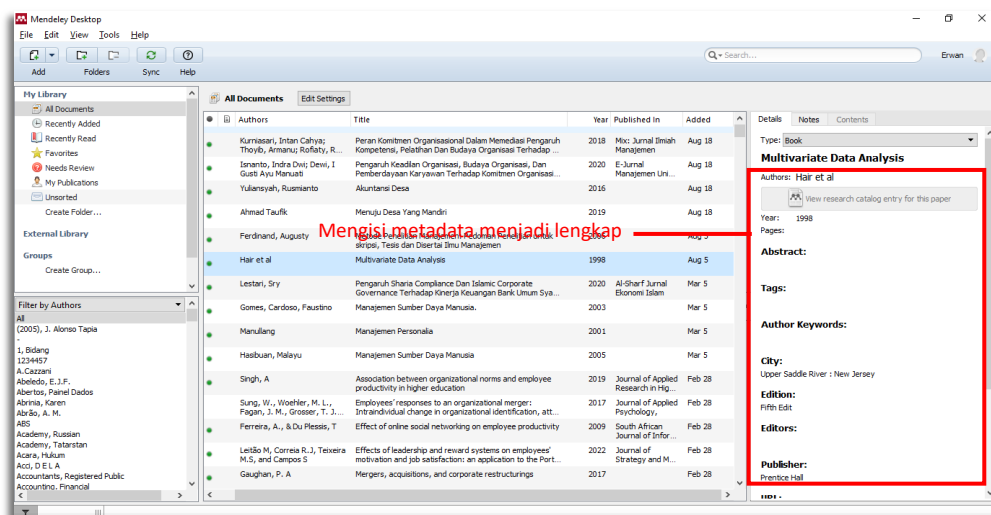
Mendeley Desktop

File Edit View Tools Help

Add Folders Sync Help

Search... Erwan

My Library
All Documents
Recently Added
Recently Read
Favorites
Needs Review
My Publications
Unsorted
Create Folder...

External Library

Groups
Create Group...

Filter by Authors
All
(2005), J. Alonso Tapia
-
1, Bidang
1234457
A.Cazzani
Abeledo, E.J.F.
Abertos, Painel Dados
Abrinia, Karen
Abrão, A. M.
ABS
Academy, Russian
Academy, Tatarstan
Acara, Hukum
Acci, D E L A
Accountants, Registered Public
Accounting, Financial

All Documents Edit Settings

| Authors | Title | Year | Published In | Added |
|---|---|---|---|---|
| Kurniasari, Intan Cahya; Thoyib, Armanu; Rofiaty, R... | Peran Komitmen Organisasional Dalam Memediasi Pengaruh Kompetensi, Pelatihan Dan Budaya Organisasi Terhadap ... | 2018 | Mix: Jurnal Ilmiah Manajemen | Aug 18 |
| Isnanto, Indra Dwi; Dewi, I Gusti Ayu Manuati | Pengaruh Keadilan Organisasi, Budaya Organisasi, Dan Pemberdayaan Karyawan Terhadap Komitmen Organisasi... | 2020 | E-Jurnal Manajemen Uni... | Aug 18 |
| Yuliansyah, Rusmianto | Akuntansi Desa | 2016 | | Aug 18 |
| Ahmad Taufik | Menuju Desa Yang Mandiri | 2019 | | Aug 18 |
| Ferdinand, Augusty | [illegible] skripsi, Tesis dan Disertai Ilmu Manajemen | 2006 | | Aug 5 |
| Hair et al | Multivariate Data Analysis | 1998 | | Aug 5 |
| Lestari, Sry | Pengaruh Sharia Compliance Dan Islamic Corporate Governance Terhadap Kinerja Keuangan Bank Umum Sya... | 2020 | Al-Sharf Jurnal Ekonomi Islam | Mar 5 |
| Gomes, Cardoso, Faustino | Manajemen Sumber Daya Manusia. | 2003 | | Mar 5 |
| Manullang | Manajemen Personalia | 2001 | | Mar 5 |
| Hasibuan, Malayu | Manajemen Sumber Daya Manusia | 2005 | | Mar 5 |
| Singh, A | Association between organizational norms and employee productivity in higher education | 2019 | Journal of Applied Research in Hig... | Feb 28 |
| Sung, W., Woehler, M. L., Fagan, J. M., Grosser, T. J. ... | Employees' responses to an organizational merger: Intraindividual change in organizational identification, att... | 2017 | Journal of Applied Psychology, | Feb 28 |
| Ferreira, A., & Du Plessis, T | Effect of online social networking on employee productivity | 2009 | South African Journal of Infor... | Feb 28 |
| Leitão M, Correia R.J, Teixeira M.S, and Campos S | Effects of leadership and reward systems on employees' motivation and job satisfaction: an application to the Port... | 2022 | Journal of Strategy and M... | Feb 28 |
| Gaughan, P. A | Mergers, acquisitions, and corporate restructurings | 2017 | | Feb 28 |

Mengisi metadata menjadi lengkap

Details Notes Contents
Type: Book
Multivariate Data Analysis
Authors: Hair et al
View research catalog entry for this paper
Year: 1998
Pages:
Abstract:
Tags:
Author Keywords:
City:
Upper Saddle River : New Jersey
Edition:
Fifth Edit
Editors:
Publisher:
Prentice Hall
URL: